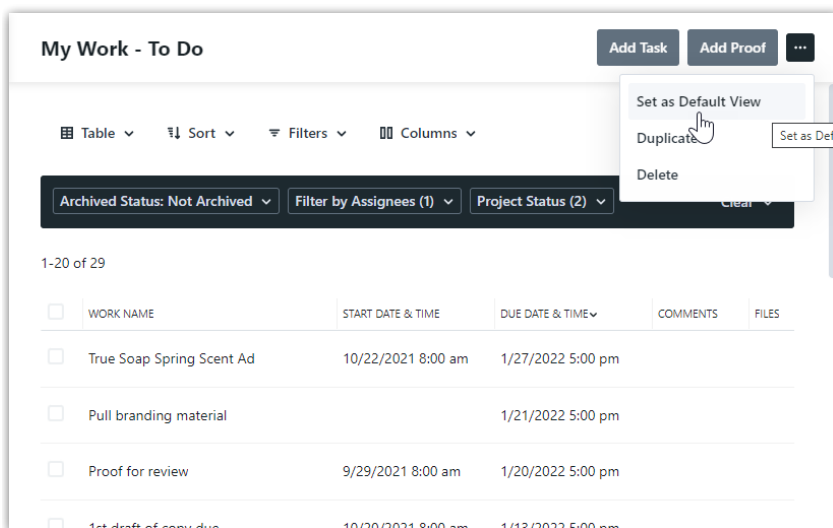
My Work - To Do

Add Task Add Proof ···

Set as Default View
Duplicate
Delete

Set as Def

Table Sort Filters Columns

Archived Status: Not Archived Filter by Assignees (1) Project Status (2) Clear

1-20 of 29

| WORK NAME | START DATE & TIME | DUE DATE & TIME | COMMENTS | FILES |
|---|---|---|---|---|
| True Soap Spring Scent Ad | 10/22/2021 8:00 am | 1/27/2022 5:00 pm | | |
| Pull branding material | | 1/21/2022 5:00 pm | | |
| Proof for review | 9/29/2021 8:00 am | 1/20/2022 5:00 pm | | |
| 1st draft of copy due | 10/20/2021 8:00 am | 1/13/2022 5:00 pm | | |